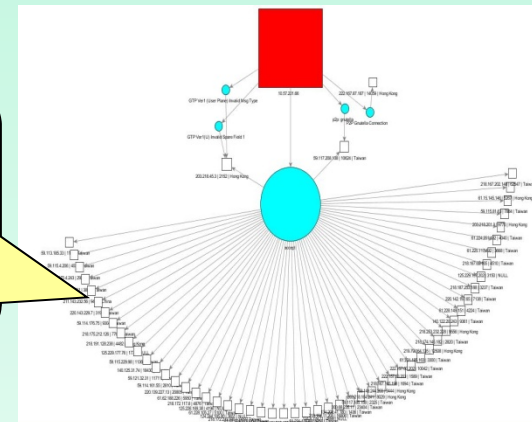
10.57.221.96

202.107.87.167 | 16138 | Hong Kong

GTP Ver1 User Plane Invalid Msg Type

GTP Ver1(U) Invalid Spare Field 1

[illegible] Unable to Connection

203.218.45.3 | 2152 | Hong Kong

59.117.208.108 | 10604 | Taiwan

accept

59.113.185.20 | 1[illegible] | Taiwan

218.167.202.148 | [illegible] | Taiwan

61.15.148.146 | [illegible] | Hong Kong

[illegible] | Taiwan

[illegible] | Hong Kong

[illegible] | Taiwan

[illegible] | Taiwan

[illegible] | Taiwan

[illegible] | NULL

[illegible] | Taiwan

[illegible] | Taiwan

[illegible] | Taiwan

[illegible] | Taiwan

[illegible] | Hong Kong

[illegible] | Taiwan

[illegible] | Hong Kong

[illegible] | Hong Kong

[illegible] | Taiwan